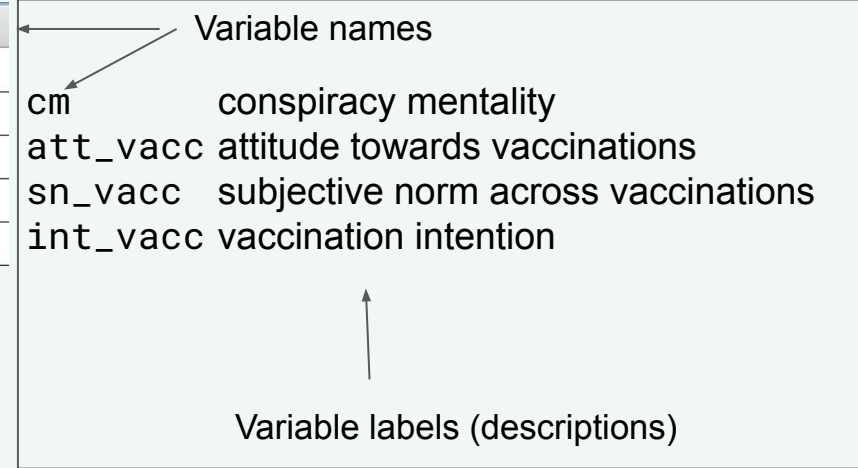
Variable names

| | |
|---|---|
| cm | conspiracy mentality |
| att_vacc | attitude towards vaccinations |
| sn_vacc | subjective norm across vaccinations |
| int_vacc | vaccination intention |

Variable labels (descriptions)